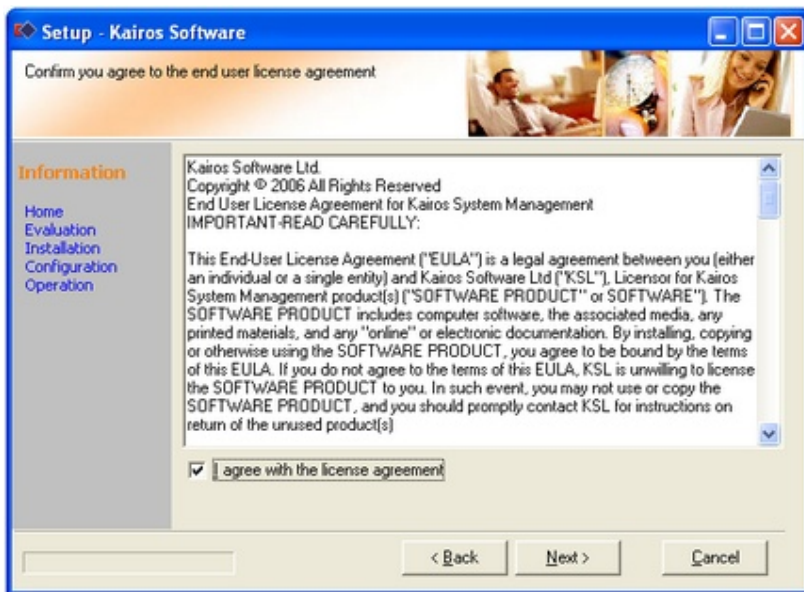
Setup - Kairos Software

Confirm you agree to the end user license agreement

Information

Home
Evaluation
Installation
Configuration
Operation

Kairos Software Ltd.
Copyright © 2006 All Rights Reserved
End User License Agreement for Kairos System Management
IMPORTANT-READ CAREFULLY:

This End-User License Agreement ("EULA") is a legal agreement between you (either an individual or a single entity) and Kairos Software Ltd ("KSL"), Licensor for Kairos System Management product(s) ("SOFTWARE PRODUCT" or SOFTWARE"). The SOFTWARE PRODUCT includes computer software, the associated media, any printed materials, and any "online" or electronic documentation. By installing, copying or otherwise using the SOFTWARE PRODUCT, you agree to be bound by the terms of this EULA. If you do not agree to the terms of this EULA, KSL is unwilling to license the SOFTWARE PRODUCT to you. In such event, you may not use or copy the SOFTWARE PRODUCT, and you should promptly contact KSL for instructions on return of the unused product(s)

I agree with the license agreement

< Back
Next >
Cancel